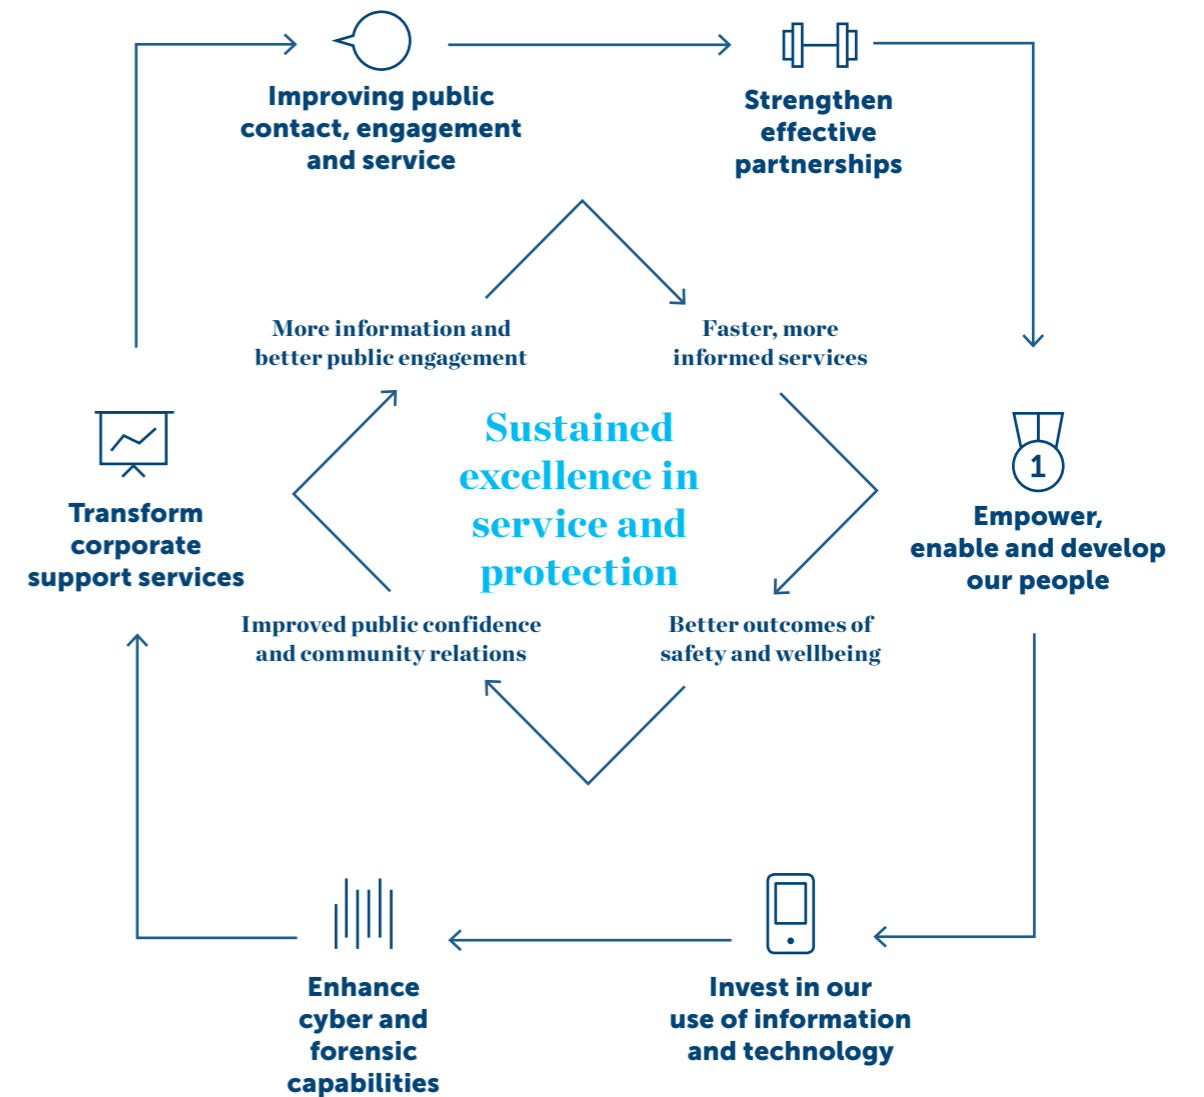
Improving public contact, engagement and service

Strengthen effective partnerships

More information and better public engagement

Faster, more informed services

Transform corporate support services

Sustained excellence in service and protection

1

Empower, enable and develop our people

Improved public confidence and community relations

Better outcomes of safety and wellbeing

Enhance cyber and forensic capabilities

Invest in our use of information and technology